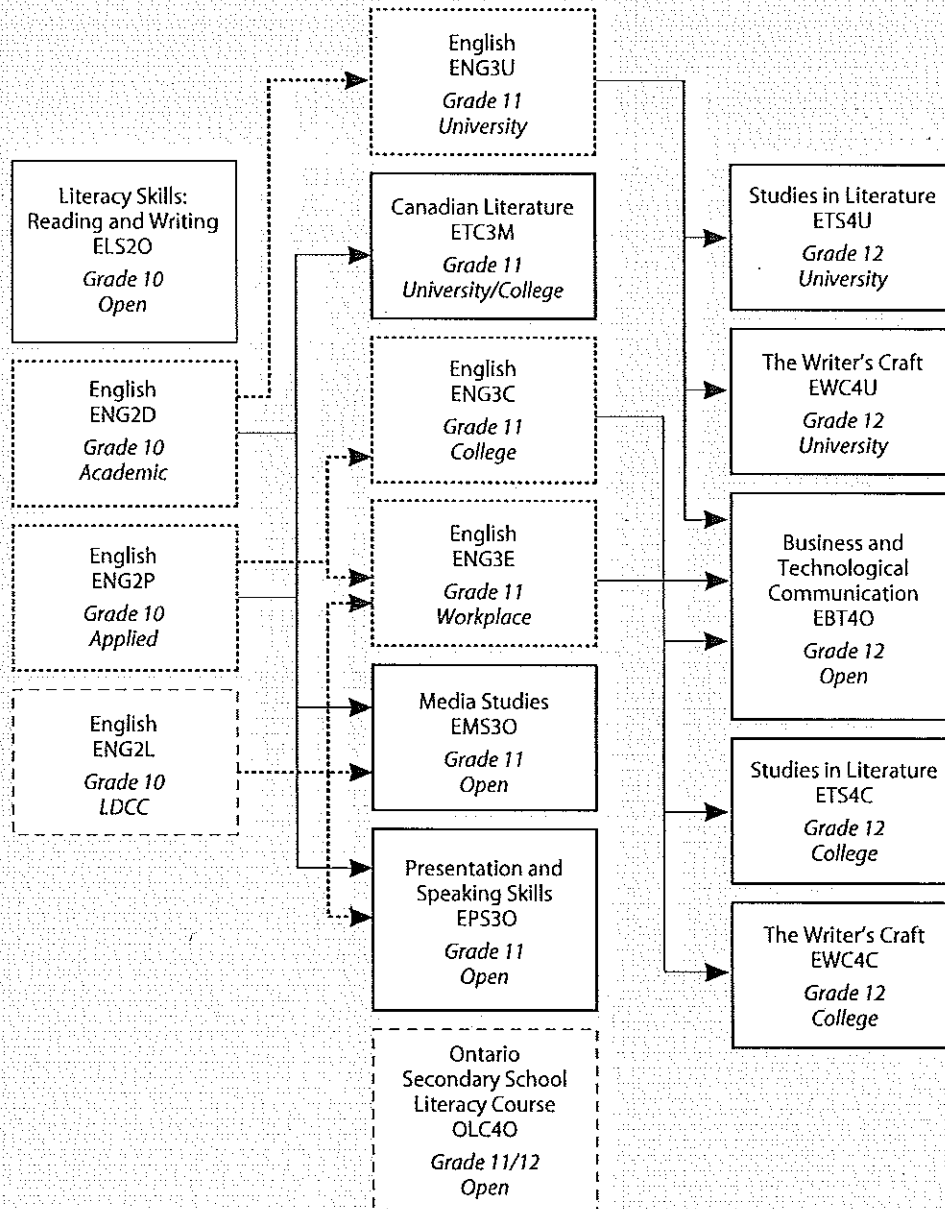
Literacy Skills: Reading and Writing
ELS2O
Grade 10
Open

English
ENG2D
Grade 10
Academic

English
ENG2P
Grade 10
Applied

English
ENG2L
Grade 10
LDCC

English
ENG3U
Grade 11
University

Canadian Literature
ETC3M
Grade 11
University/College

English
ENG3C
Grade 11
College

English
ENG3E
Grade 11
Workplace

Media Studies
EMS3O
Grade 11
Open

Presentation and Speaking Skills
EPS3O
Grade 11
Open

Ontario Secondary School Literacy Course
OLC4O
Grade 11/12
Open

Studies in Literature
ETS4U
Grade 12
University

The Writer's Craft
EWC4U
Grade 12
University

Business and Technological Communication
EBT4O
Grade 12
Open

Studies in Literature
ETS4C
Grade 12
College

The Writer's Craft
EWC4C
Grade 12
College